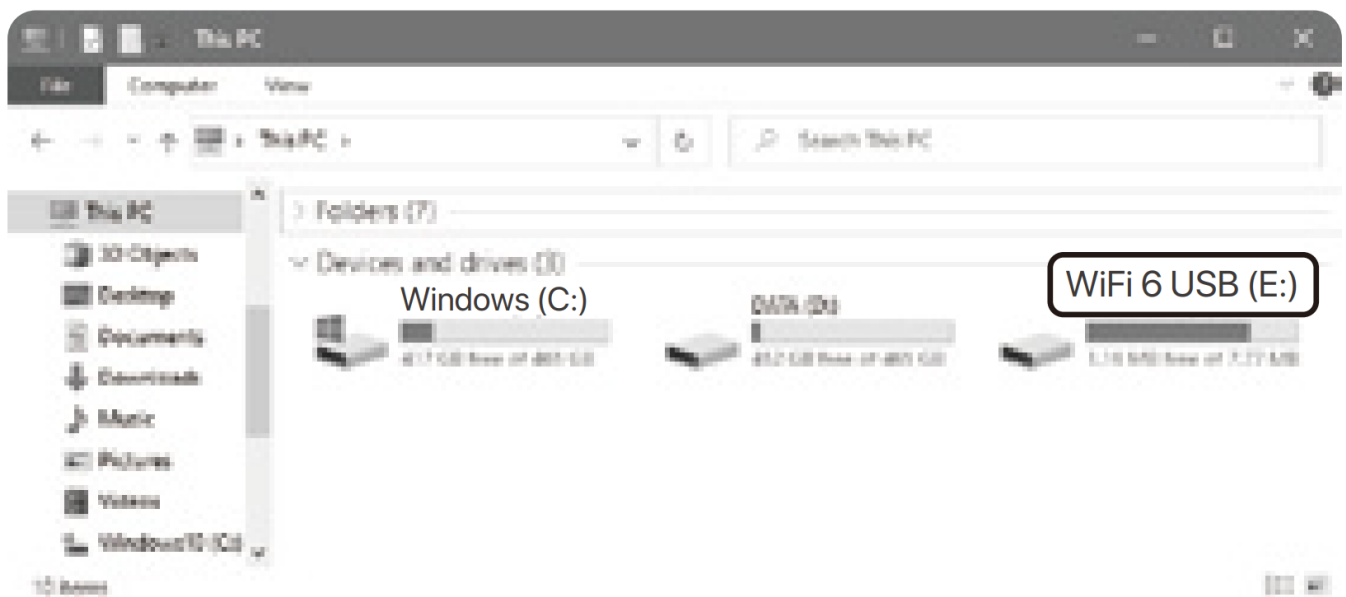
This PC

File Computer View

This PC

Search This PC

This PC
3D Objects
Desktop
Documents
Downloads
Music
Pictures
Videos
Windows10 (C:)

Folders (7)

Devices and drives (3)

Windows (C:)
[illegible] GB free of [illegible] GB

DATA (D:)
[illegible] GB free of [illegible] GB

WiFi 6 USB (E:)
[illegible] MB free of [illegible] MB

10 items